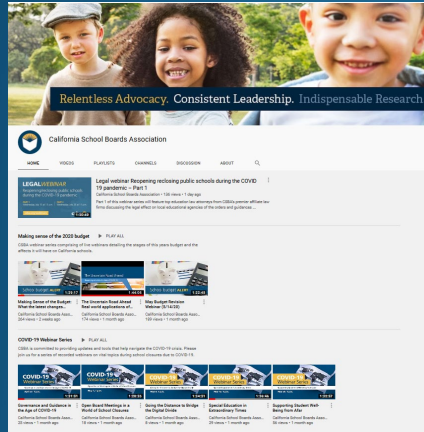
Relentless Advocacy. Consistent Leadership. Indispensable Research

California School Boards Association

HOME VIDEOS PLAYLISTS CHANNELS DISCUSSION ABOUT

LEGAL WEBINAR
Reopening/reclosing public schools during the COVID-19 pandemic

Legal webinar Reopening reclosing public schools during the COVID 19 pandemic – Part 1
California School Boards Association • 106 views • 1 day ago
Part 1 of this webinar series will feature top education law attorneys from CSBA's premier affiliate law firms discussing the legal effect on local educational agencies of the orders and guidance ...

Making sense of the 2020 budget ▶ PLAY ALL
CSBA webinar series comprising of live webinars detailing the stages of this years budget and the affects it will have on California schools.

Making Sense of the Budget: What the latest changes...
California School Boards Asso...
264 views • 2 weeks ago

The Uncertain Road Ahead: Real world applications of...
California School Boards Asso...
174 views • 1 month ago

May Budget Revision Webinar (5/14/20)
California School Boards Asso...
169 views • 1 month ago

COVID-19 Webinar Series ▶ PLAY ALL
CSBA is committed to providing updates and tools that help navigate the COVID-19 crisis. Please join us for a series of recorded webinars on vital topics during school closures due to COVID-19.

Governance and Guidance in the Age of COVID-19
California School Boards Asso...
22 views • 1 month ago

Open Board Meetings in a World of School Closures
California School Boards Asso...
13 views • 1 month ago

Using the Distance to Bridge the Digital Divide
California School Boards Asso...
8 views • 1 month ago

Special Education in Extraordinary Times
California School Boards Asso...
29 views • 1 month ago

Supporting Student Well-Being from Afar
California School Boards Asso...
56 views • 1 month ago